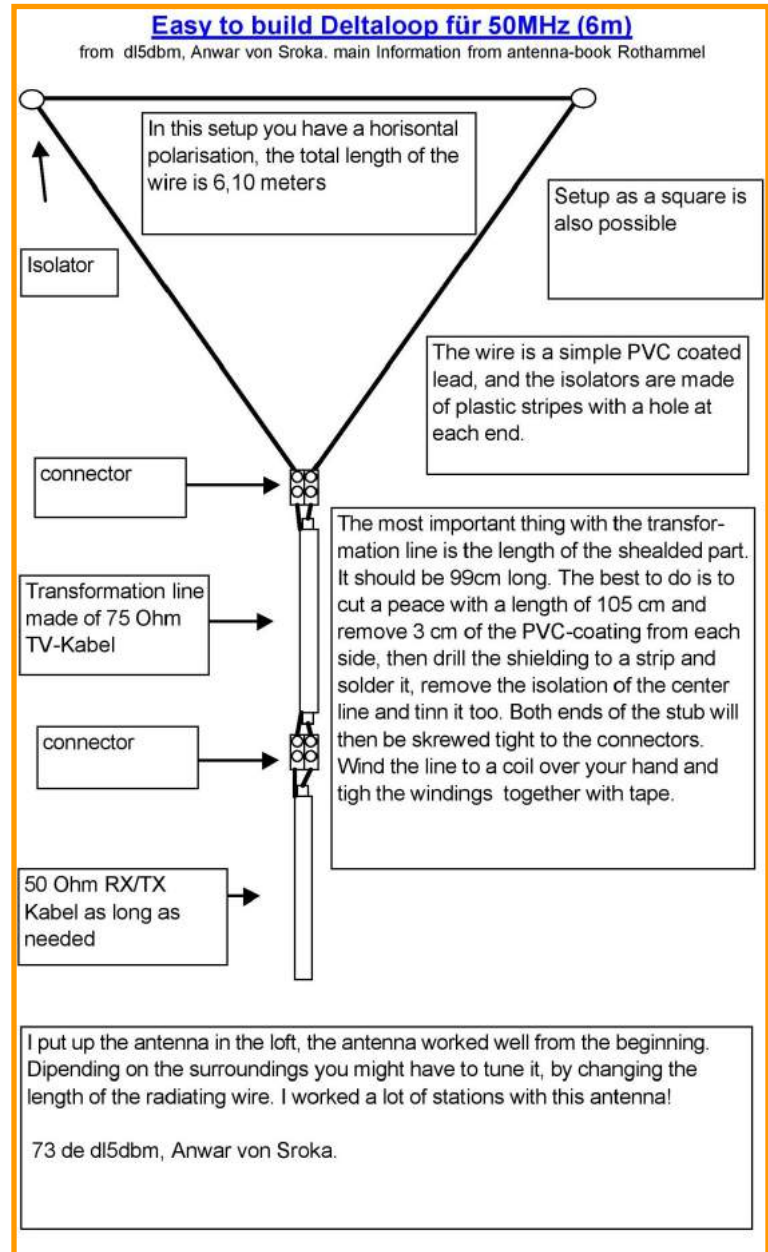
Easy to build Deltaloop für 50MHz (6m)

from dl5dbm, Anwar von Sroka. main Information from antenna-book Rothammel

In this setup you have a horisontal polarisation, the total length of the wire is 6,10 meters

Setup as a square is also possible

Isolator

The wire is a simple PVC coated lead, and the isolators are made of plastic stripes with a hole at each end.

connector

The most important thing with the transformation line is the length of the shealded part. It should be 99cm long. The best to do is to cut a peace with a length of 105 cm and remove 3 cm of the PVC-coating from each side, then drill the shielding to a strip and solder it, remove the isolation of the center line and tinn it too. Both ends of the stub will then be skrewed tight to the connectors. Wind the line to a coil over your hand and tigh the windings together with tape.

Transformation line made of 75 Ohm TV-Kabel

connector

50 Ohm RX/TX Kabel as long as needed

I put up the antenna in the loft, the antenna worked well from the beginning. Dipending on the surroundings you might have to tune it, by changing the length of the radiating wire. I worked a lot of stations with this antenna!

73 de dl5dbm, Anwar von Sroka.